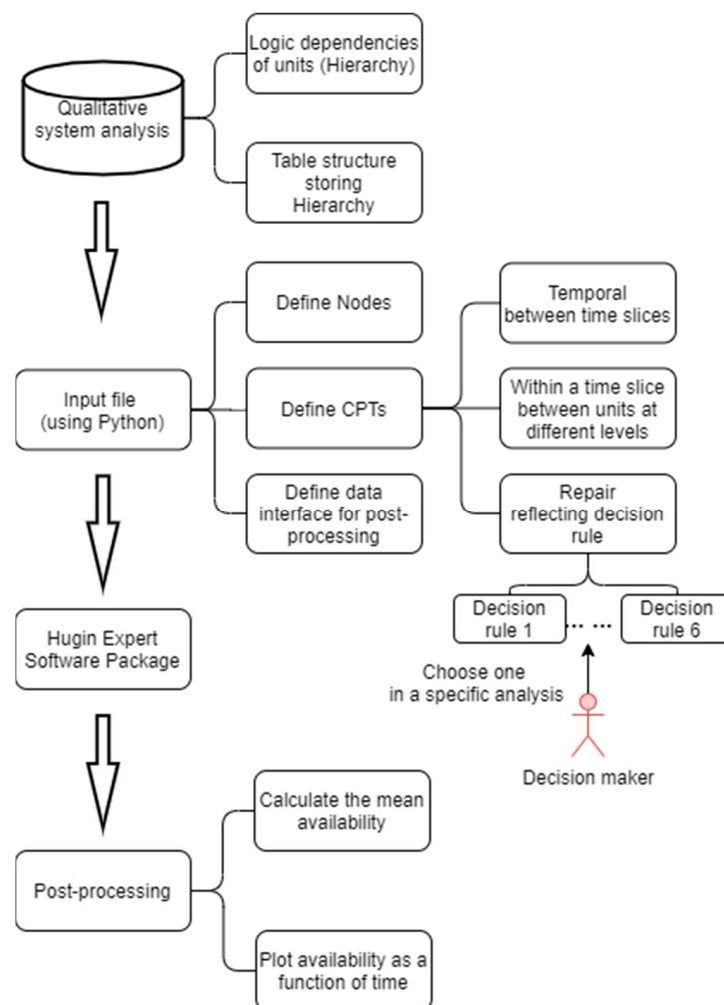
Qualitative system analysis

Logic dependencies of units (Hierarchy)

Table structure storing Hierarchy

Input file (using Python)

Define Nodes

Define CPTs

Define data interface for post-processing

Temporal between time slices

Within a time slice between units at different levels

Repair reflecting decision rule

Decision rule 1

... ...

Decision rule 6

Choose one in a specific analysis

Decision maker

Hugin Expert Software Package

Post-processing

Calculate the mean availability

Plot availability as a function of time